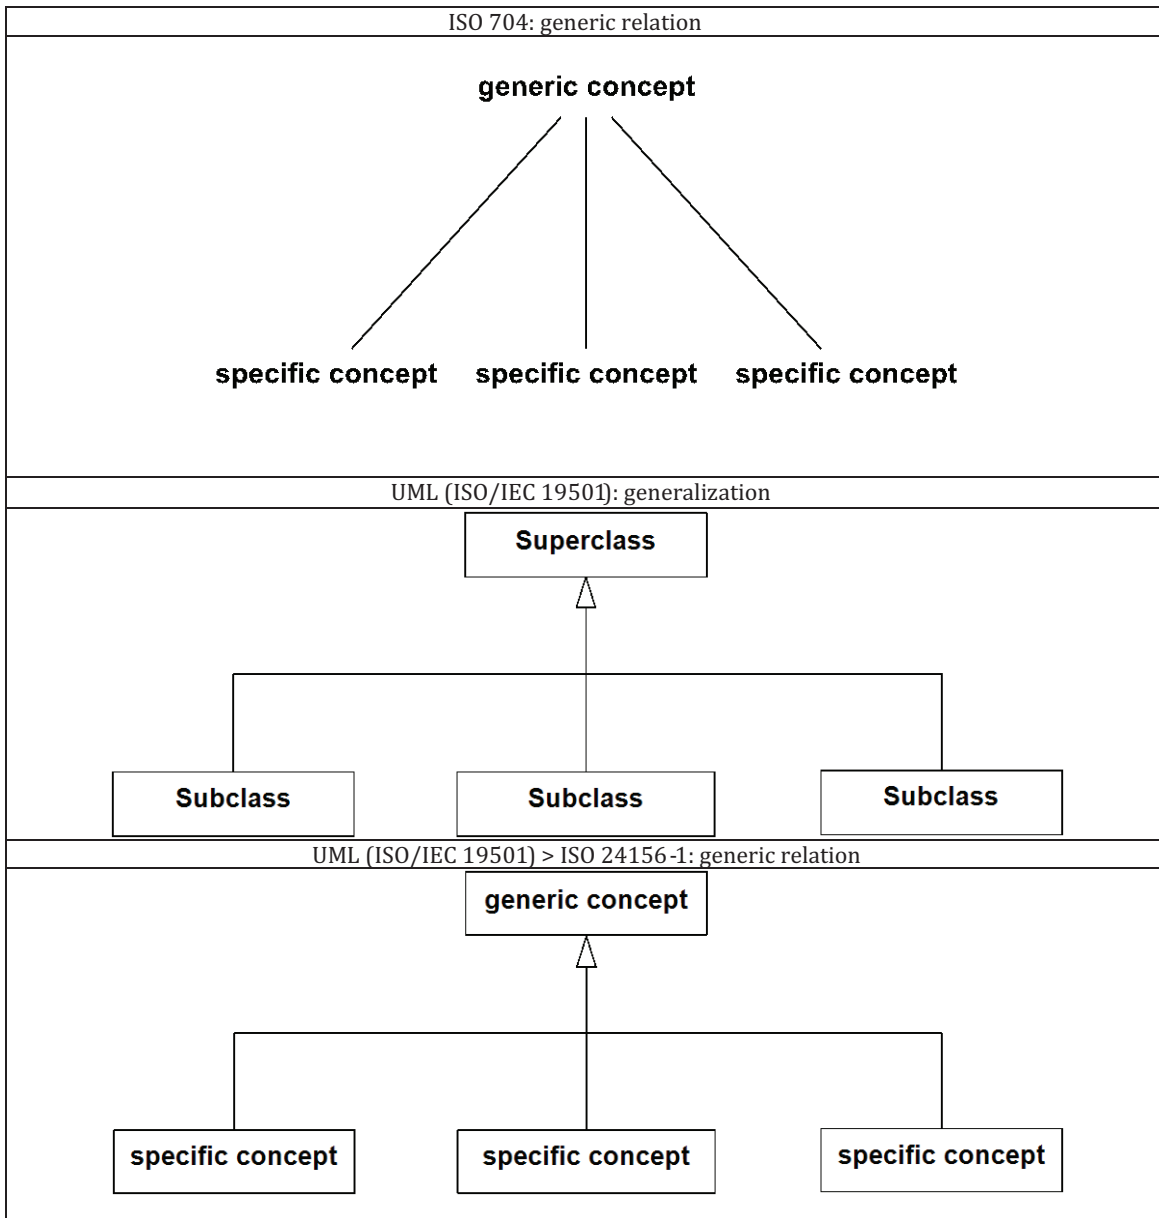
ISO 704: generic relation

generic concept

specific concept specific concept specific concept

UML (ISO/IEC 19501): generalization

Superclass

Subclass Subclass Subclass

UML (ISO/IEC 19501) > ISO 24156-1: generic relation

generic concept

specific concept specific concept specific concept